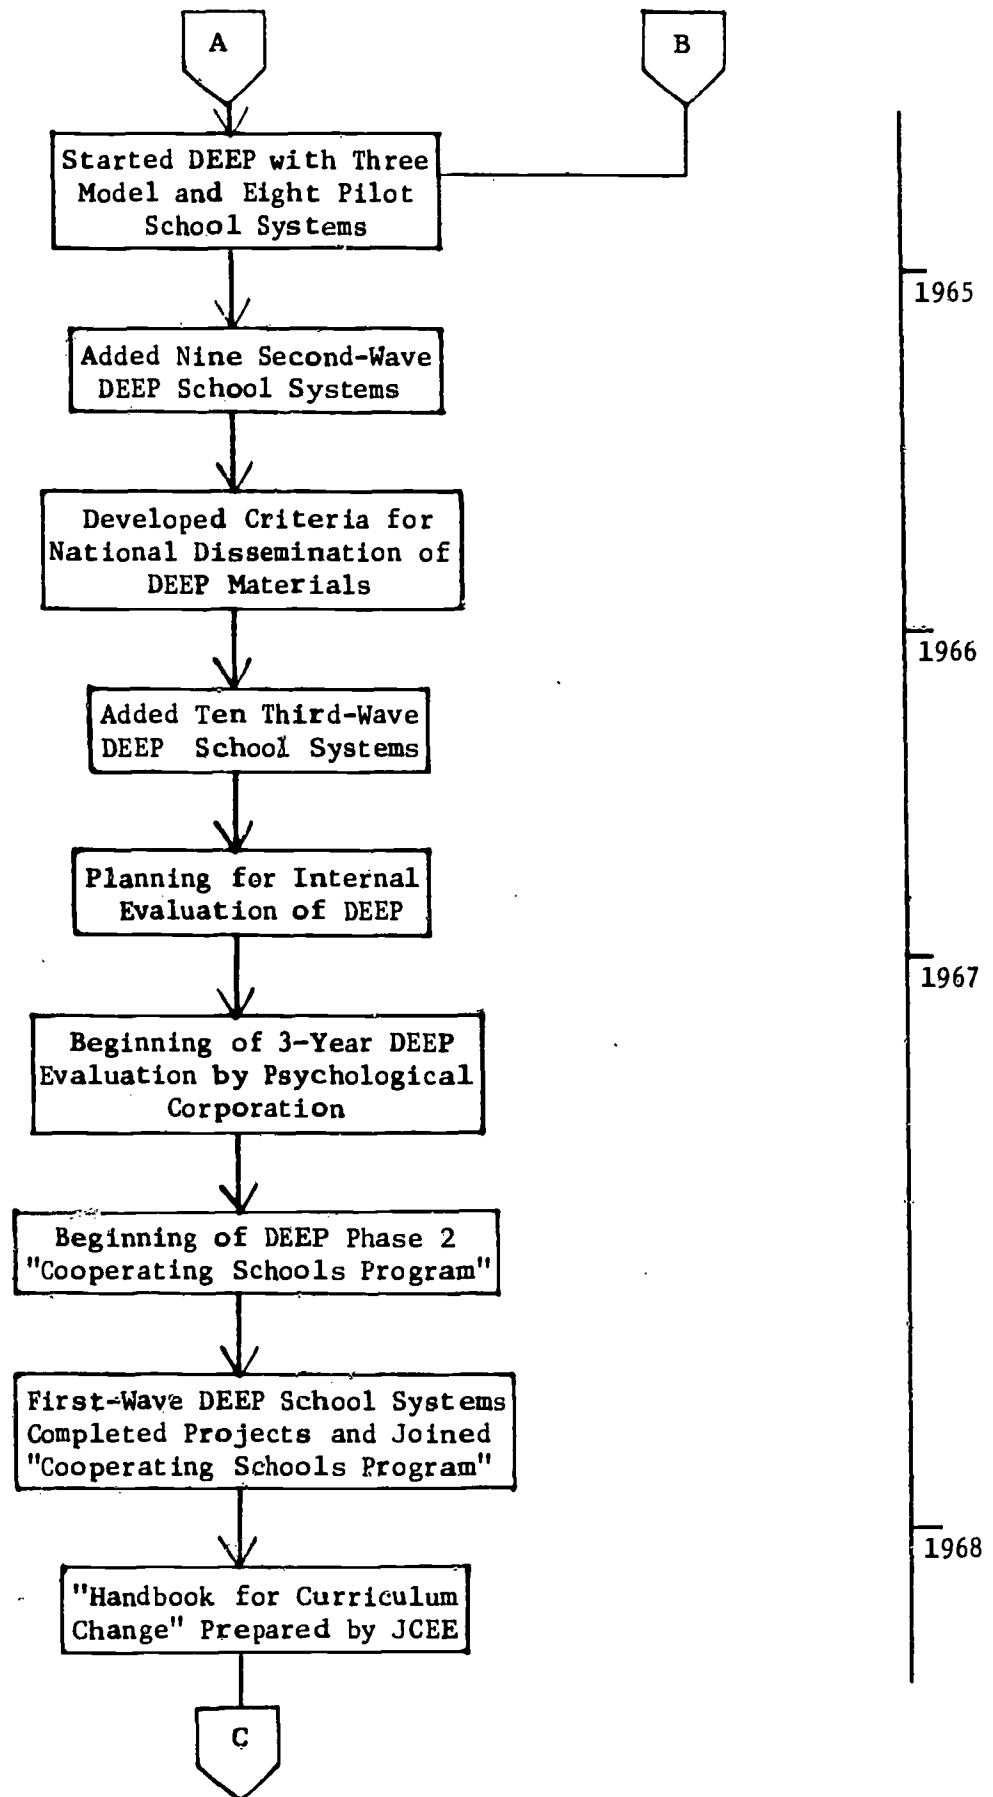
A

B

Started DEEP with Three Model and Eight Pilot School Systems

1965

Added Nine Second-Wave DEEP School Systems

Developed Criteria for National Dissemination of DEEP Materials

1966

Added Ten Third-Wave DEEP School Systems

Planning for Internal Evaluation of DEEP

1967

Beginning of 3-Year DEEP Evaluation by Psychological Corporation

Beginning of DEEP Phase 2 "Cooperating Schools Program"

First-Wave DEEP School Systems Completed Projects and Joined "Cooperating Schools Program"

1968

"Handbook for Curriculum Change" Prepared by JCEE

C